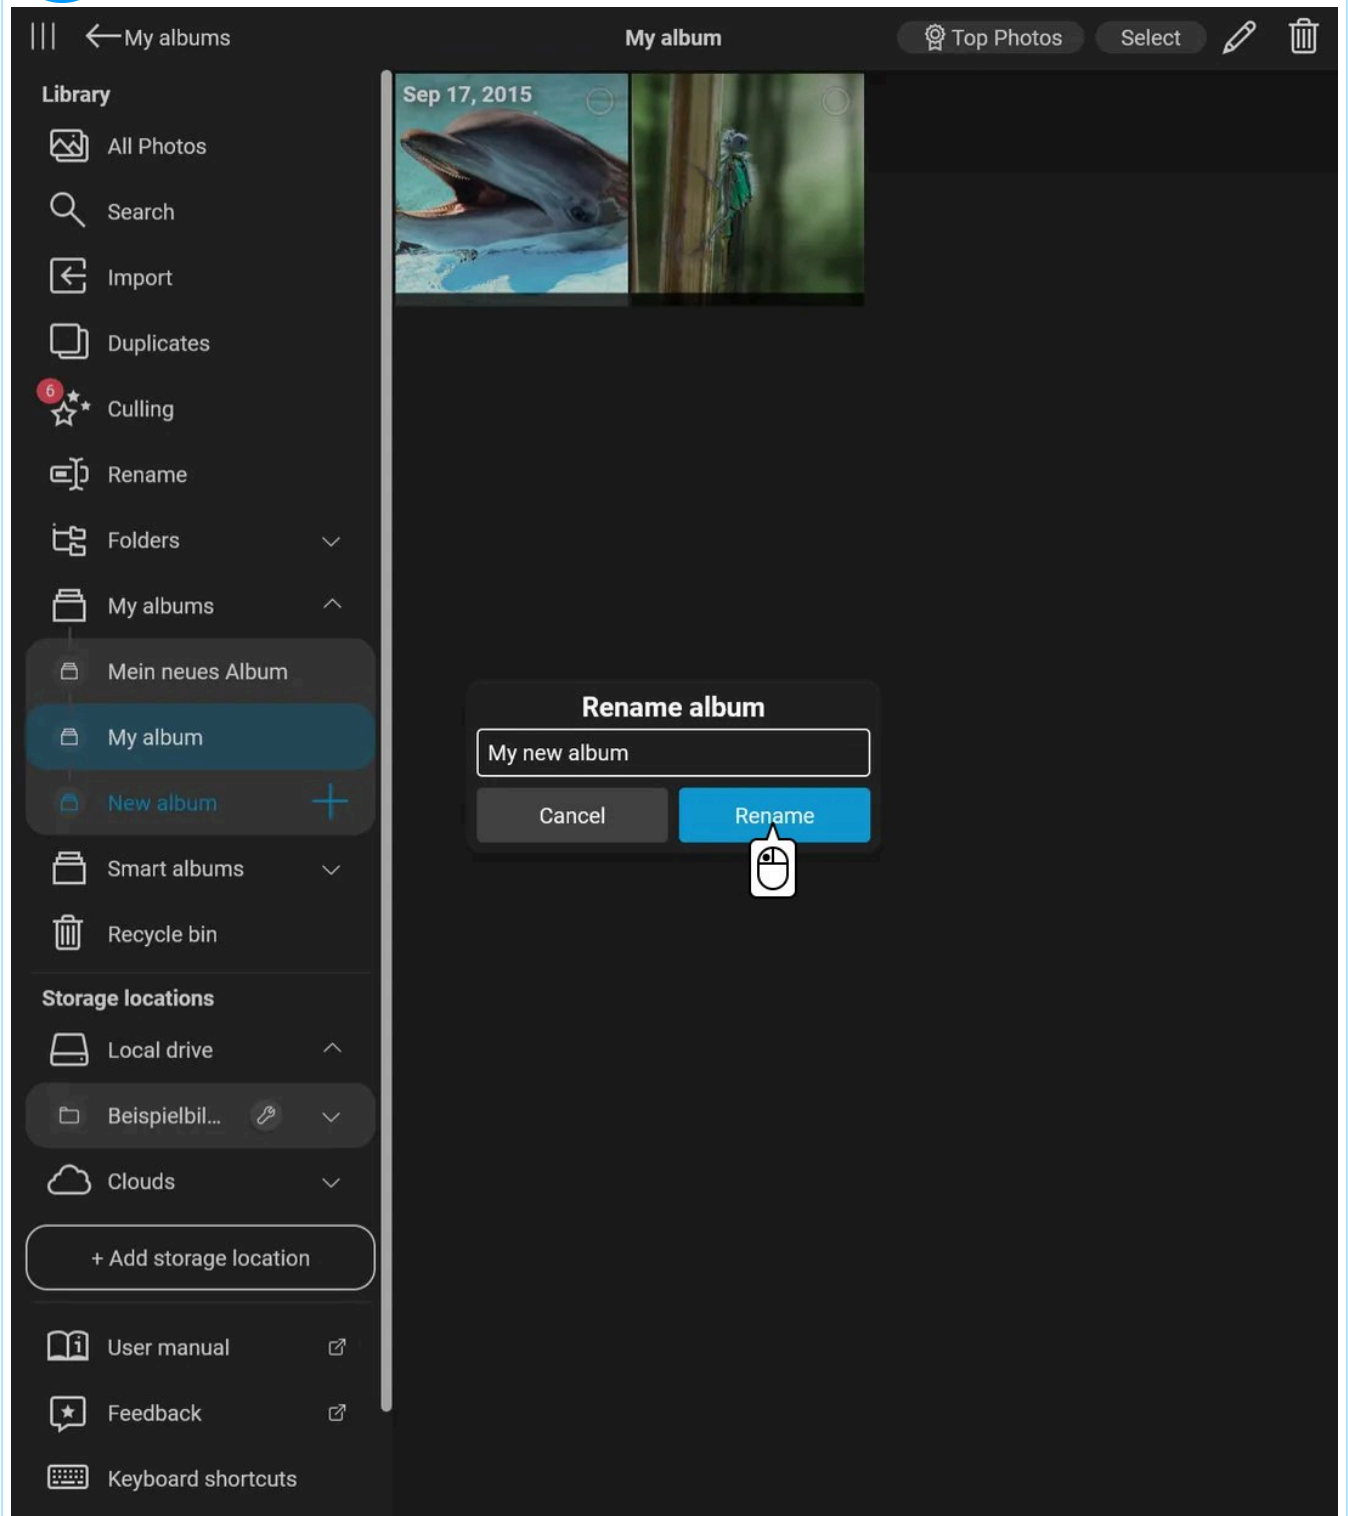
My albums

My album

Top Photos

Select

Library

All Photos

Search

Import

Duplicates

6

Culling

Rename

Folders

My albums

Mein neues Album

My album

New album

Smart albums

Recycle bin

Storage locations

Local drive

Beispielbil...

Clouds

+ Add storage location

User manual

Feedback

Keyboard shortcuts

Sep 17, 2015

Rename album

My new album

Cancel

Rename